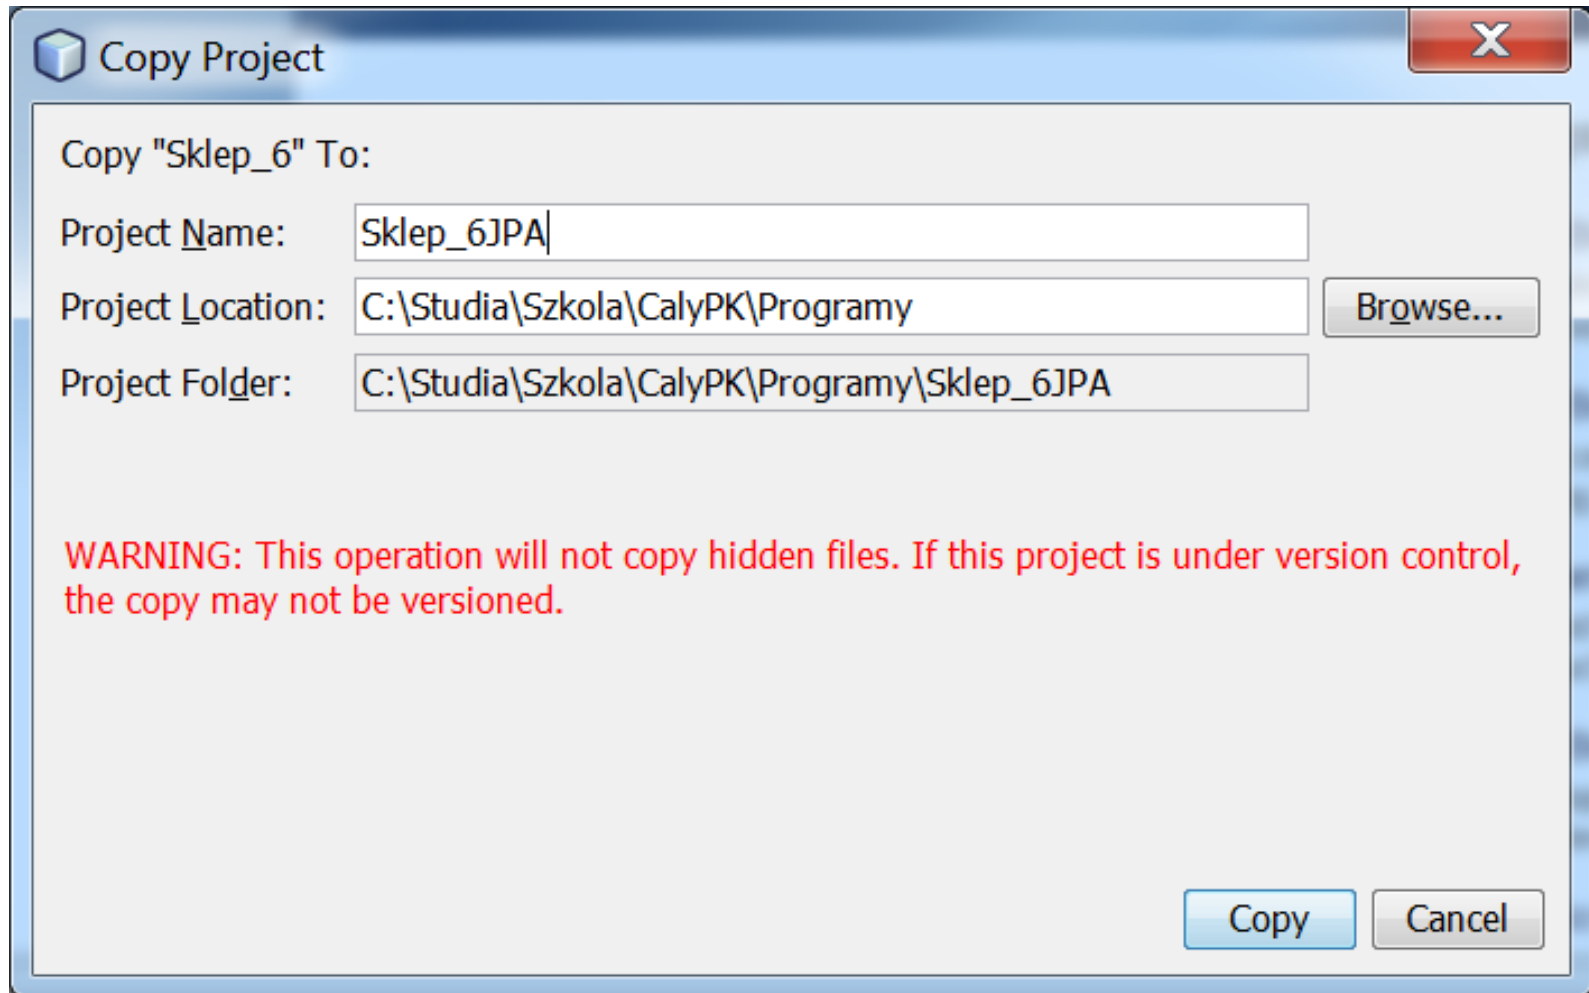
Copy Project

Copy "Sklep_6" To:

Project Name: Sklep_6JPA

Project Location: C:\Studia\Szkola\CalyPK\Programy Browse...

Project Folder: C:\Studia\Szkola\CalyPK\Programy\Sklep_6JPA

WARNING: This operation will not copy hidden files. If this project is under version control, the copy may not be versioned.

Copy Cancel